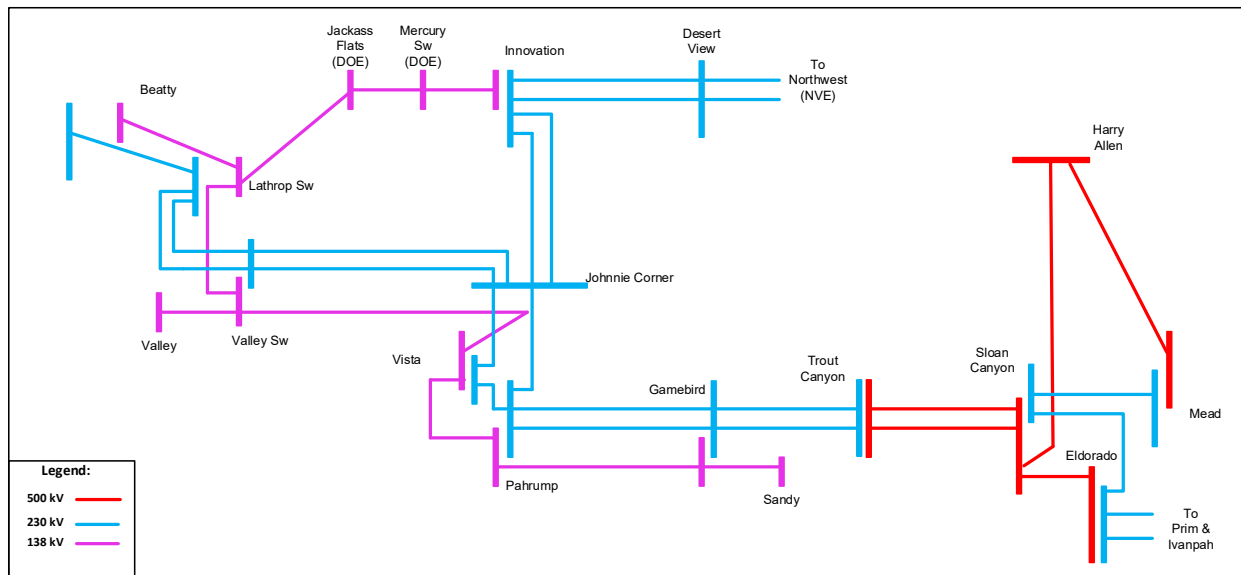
Jackass Flats (DOE)

Mercury Sw (DOE)

Innovation

Desert View

To Northwest (NVE)

Beatty

Lathrop Sw

Harry Allen

Johnnie Corner

Valley

Valley Sw

Vista

Gamebird

Trout Canyon

Sloan Canyon

Mead

Eldorado

Pahrump

Sandy

To Prim & Ivanpah

Legend:
500 kV
230 kV
138 kV